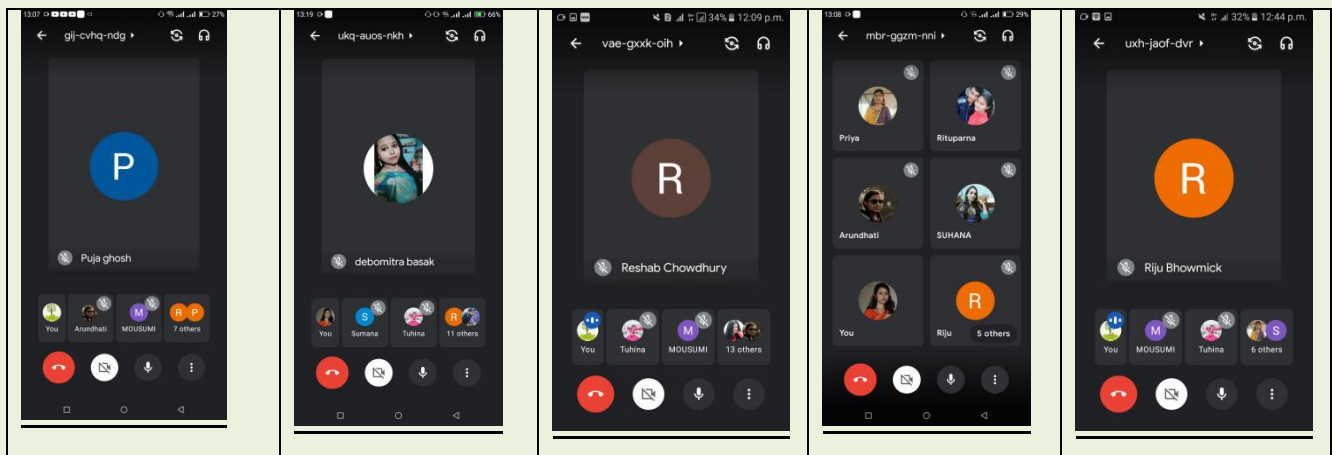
13:07 27%
gij-cvhq-ndg ▸
P
Puja ghosh
You
Arundhati
M
MOUSUMI
R P
7 others

13:19 66%
ukq-auos-nkh ▸
debomitra basak
You
S
Sumana
Tuhina
R
11 others

34% 12:09 p.m.
vae-gxxk-oih ▸
R
Reshab Chowdhury
You
Tuhina
M
MOUSUMI
13 others

13:08 29%
mbr-ggzm-nni ▸
Priya
Rituparna
Arundhati
SUHANA
You
R
Riju
5 others

32% 12:44 p.m.
uxh-jaof-dvr ▸
R
Riju Bhowmick
You
M
MOUSUMI
Tuhina
S
6 others